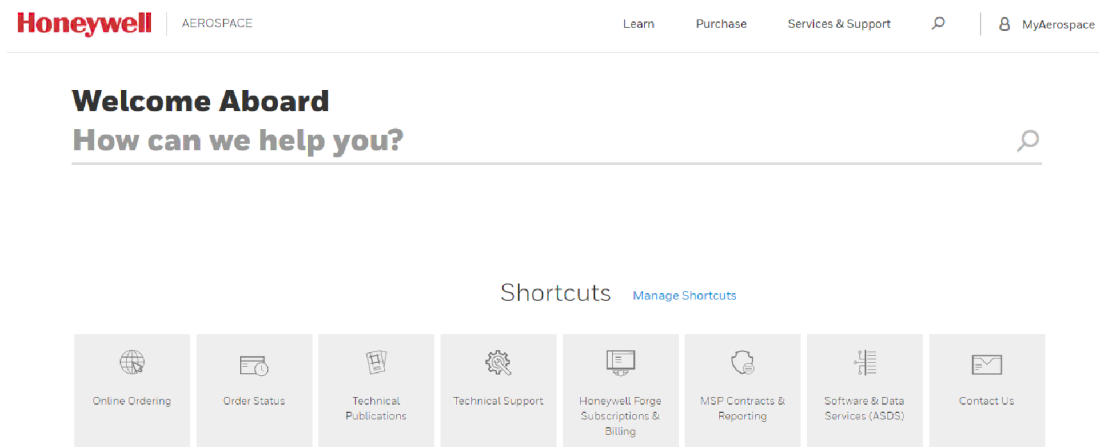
Honeywell | AEROSPACE

Learn Purchase Services & Support MyAerospace

Welcome Aboard

How can we help you?

Shortcuts Manage Shortcuts

Online Ordering

Order Status

Technical Publications

Technical Support

Honeywell Forge Subscriptions & Billing

MSP Contracts & Reporting

Software & Data Services (ASDS)

Contact Us